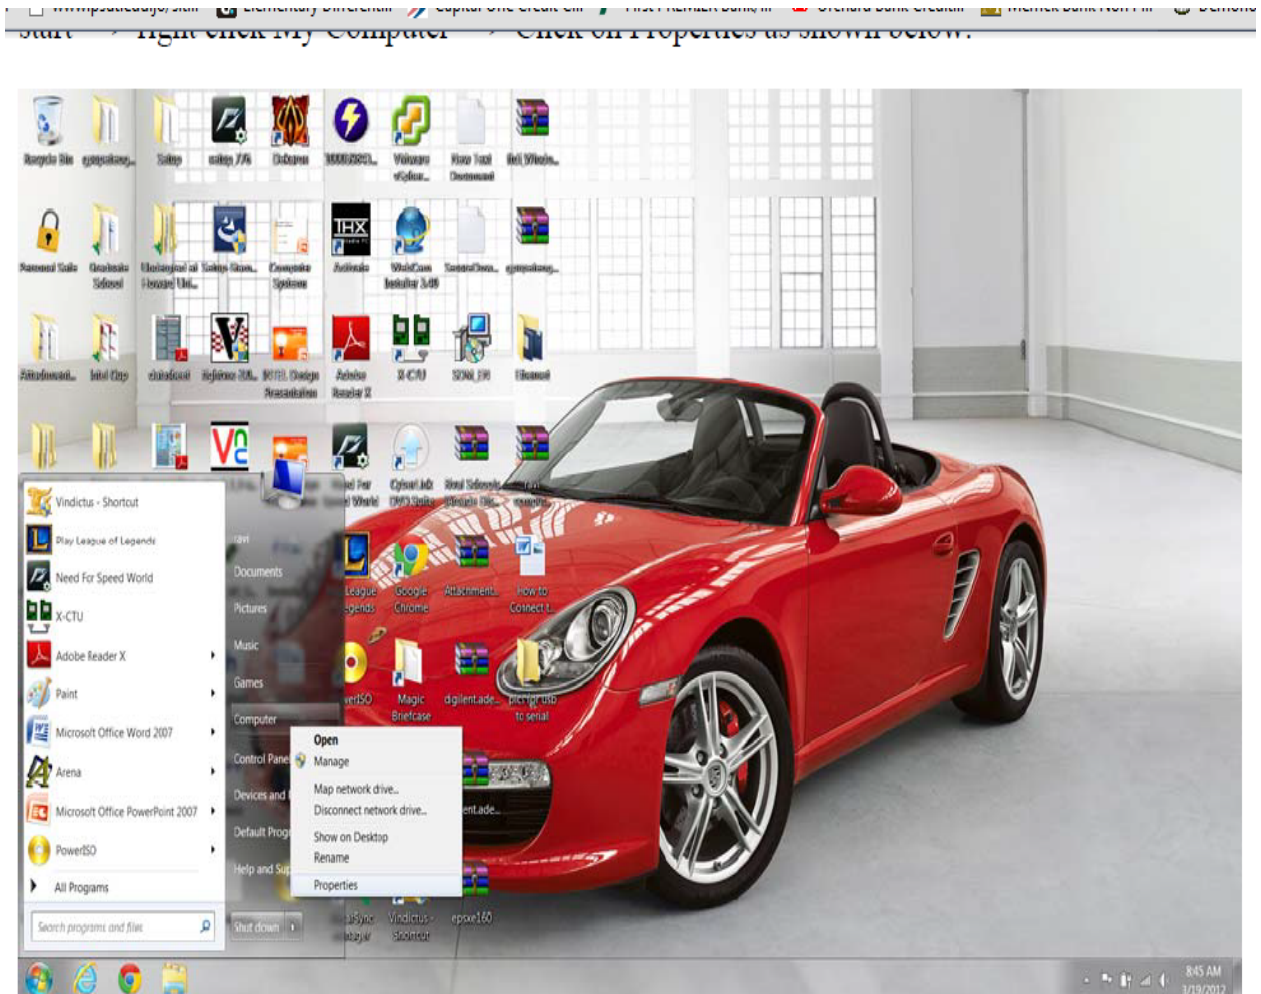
Vindictus - Shortcut
Play League of Legends
Need For Speed World
X-CTU
Adobe Reader X
Paint
Microsoft Office Word 2007
Arena
Microsoft Office PowerPoint 2007
PowerISO
All Programs
Search programs and files

ravi
Documents
Pictures
Music
Games
Computer
Control Panel
Devices and
Default Prog
Help and Sup
Shut down

Open
Manage
Map network drive...
Disconnect network drive...
Show on Desktop
Rename
Properties

Recycle Bin
Safari
Adobe Reader X
X-CTU
League of Legends
Google Chrome
Attachment...
How to Connect t...
Magic Briefcase
digilent.ade...
pic rgr usb to serial
Vindictus - Shortcut
epsxe160

8:45 AM
3/19/2012